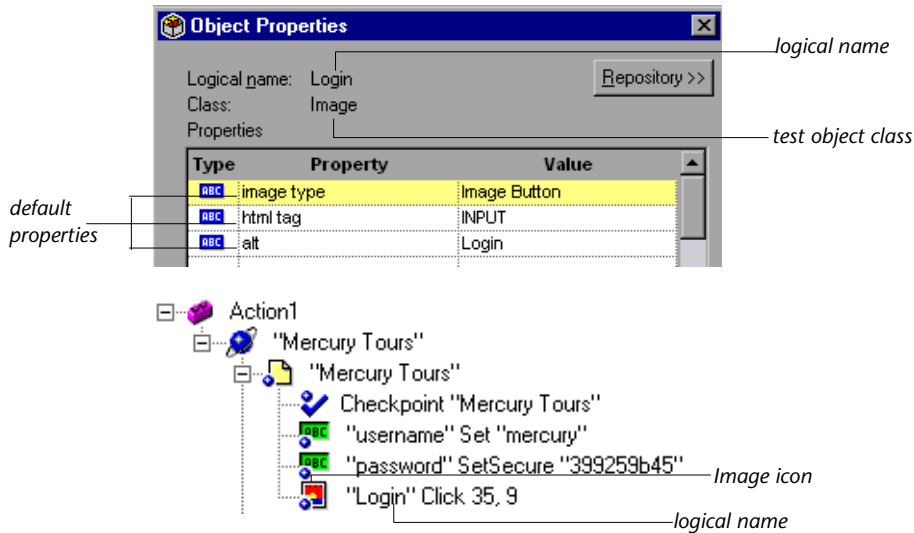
Object Properties

Logical name: Login
Class: Image
Properties

Repository >>

logical name

test object class

| Type | Property | Value |
|---|---|---|
| ABC | image type | Image Button |
| ABC | html tag | INPUT |
| ABC | alt | Login |

default properties

Action1
"Mercury Tours"
"Mercury Tours"
Checkpoint "Mercury Tours"
"username" Set "mercury"
"password" SetSecure "399259b45"
"Login" Click 35, 9

Image icon

logical name